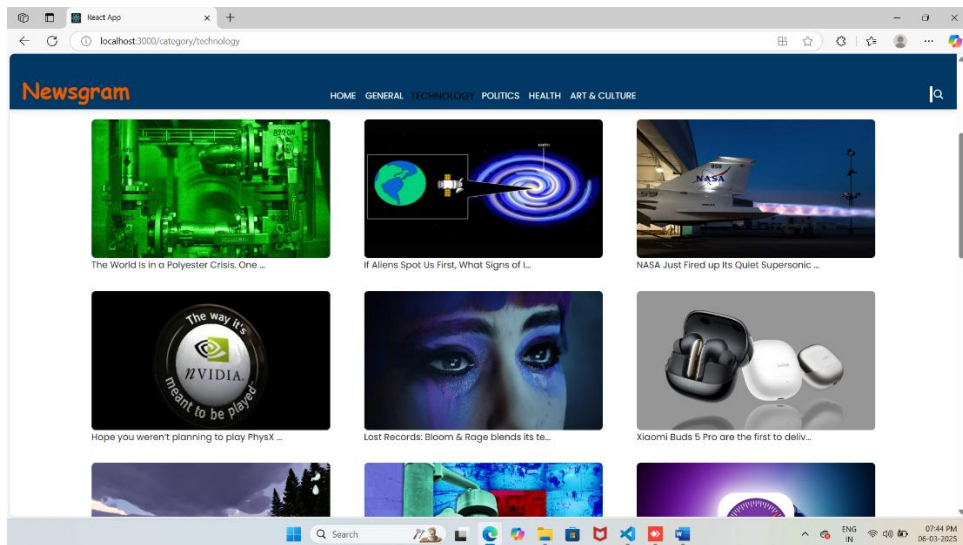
React App

localhost:3000/category/technology

Newsgram

HOME GENERAL TECHNOLOGY POLITICS HEALTH ART & CULTURE

The World is in a Polyester Crisis. One ...

If Aliens Spot Us First, What Signs of l...

NASA Just Fired up Its Quiet Supersonic ...

The way it's meant to be played NVIDIA.

Hope you weren't planning to play PhysX ...

Lost Records: Bloom & Rage blends its te...

Xiaomi Buds 5 Pro are the first to deliv...

Search

ENG IN

07:44 PM 06-03-2025